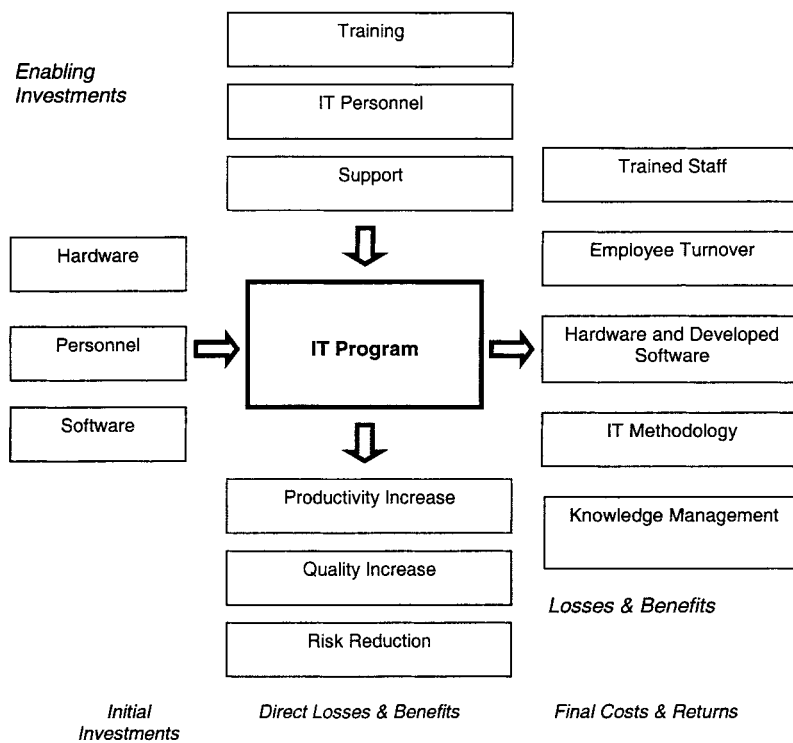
Enabling Investments

Training

IT Personnel

Support

Trained Staff

Hardware

Employee Turnover

Personnel

IT Program

Hardware and Developed Software

Software

IT Methodology

Productivity Increase

Knowledge Management

Quality Increase

Losses & Benefits

Risk Reduction

Initial Investments

Direct Losses & Benefits

Final Costs & Returns